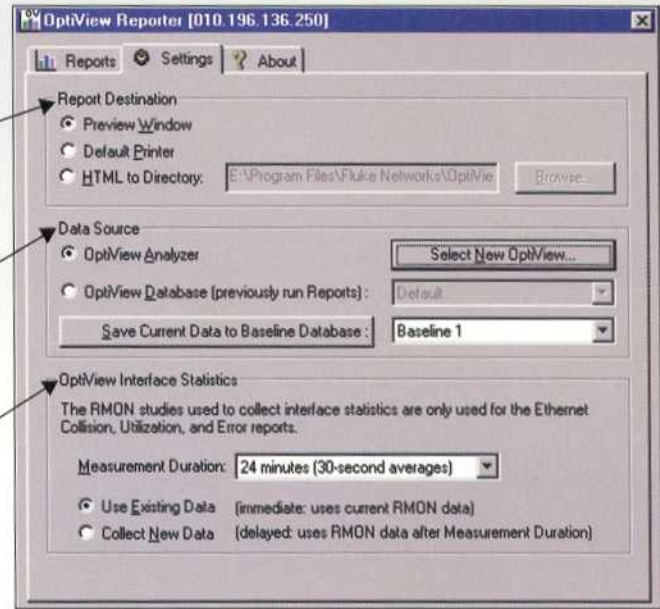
OptiView Reporter [010.196.136.250]

Reports | Settings | About

Report Destination

Preview Window

Default Printer

HTML to Directory: E:\Program Files\Fluke Networks\OptiVie

Browse...

Data Source

OptiView Analyzer

Select New OptiView...

OptiView Database (previously run Reports) : Default

Save Current Data to Baseline Database : Baseline 1

OptiView Interface Statistics

The RMON studies used to collect interface statistics are only used for the Ethernet Collision, Utilization, and Error reports.

Measurement Duration: 24 minutes (30-second averages)

Use Existing Data (immediate: uses current RMON data)

Collect New Data (delayed: uses RMON data after Measurement Duration)